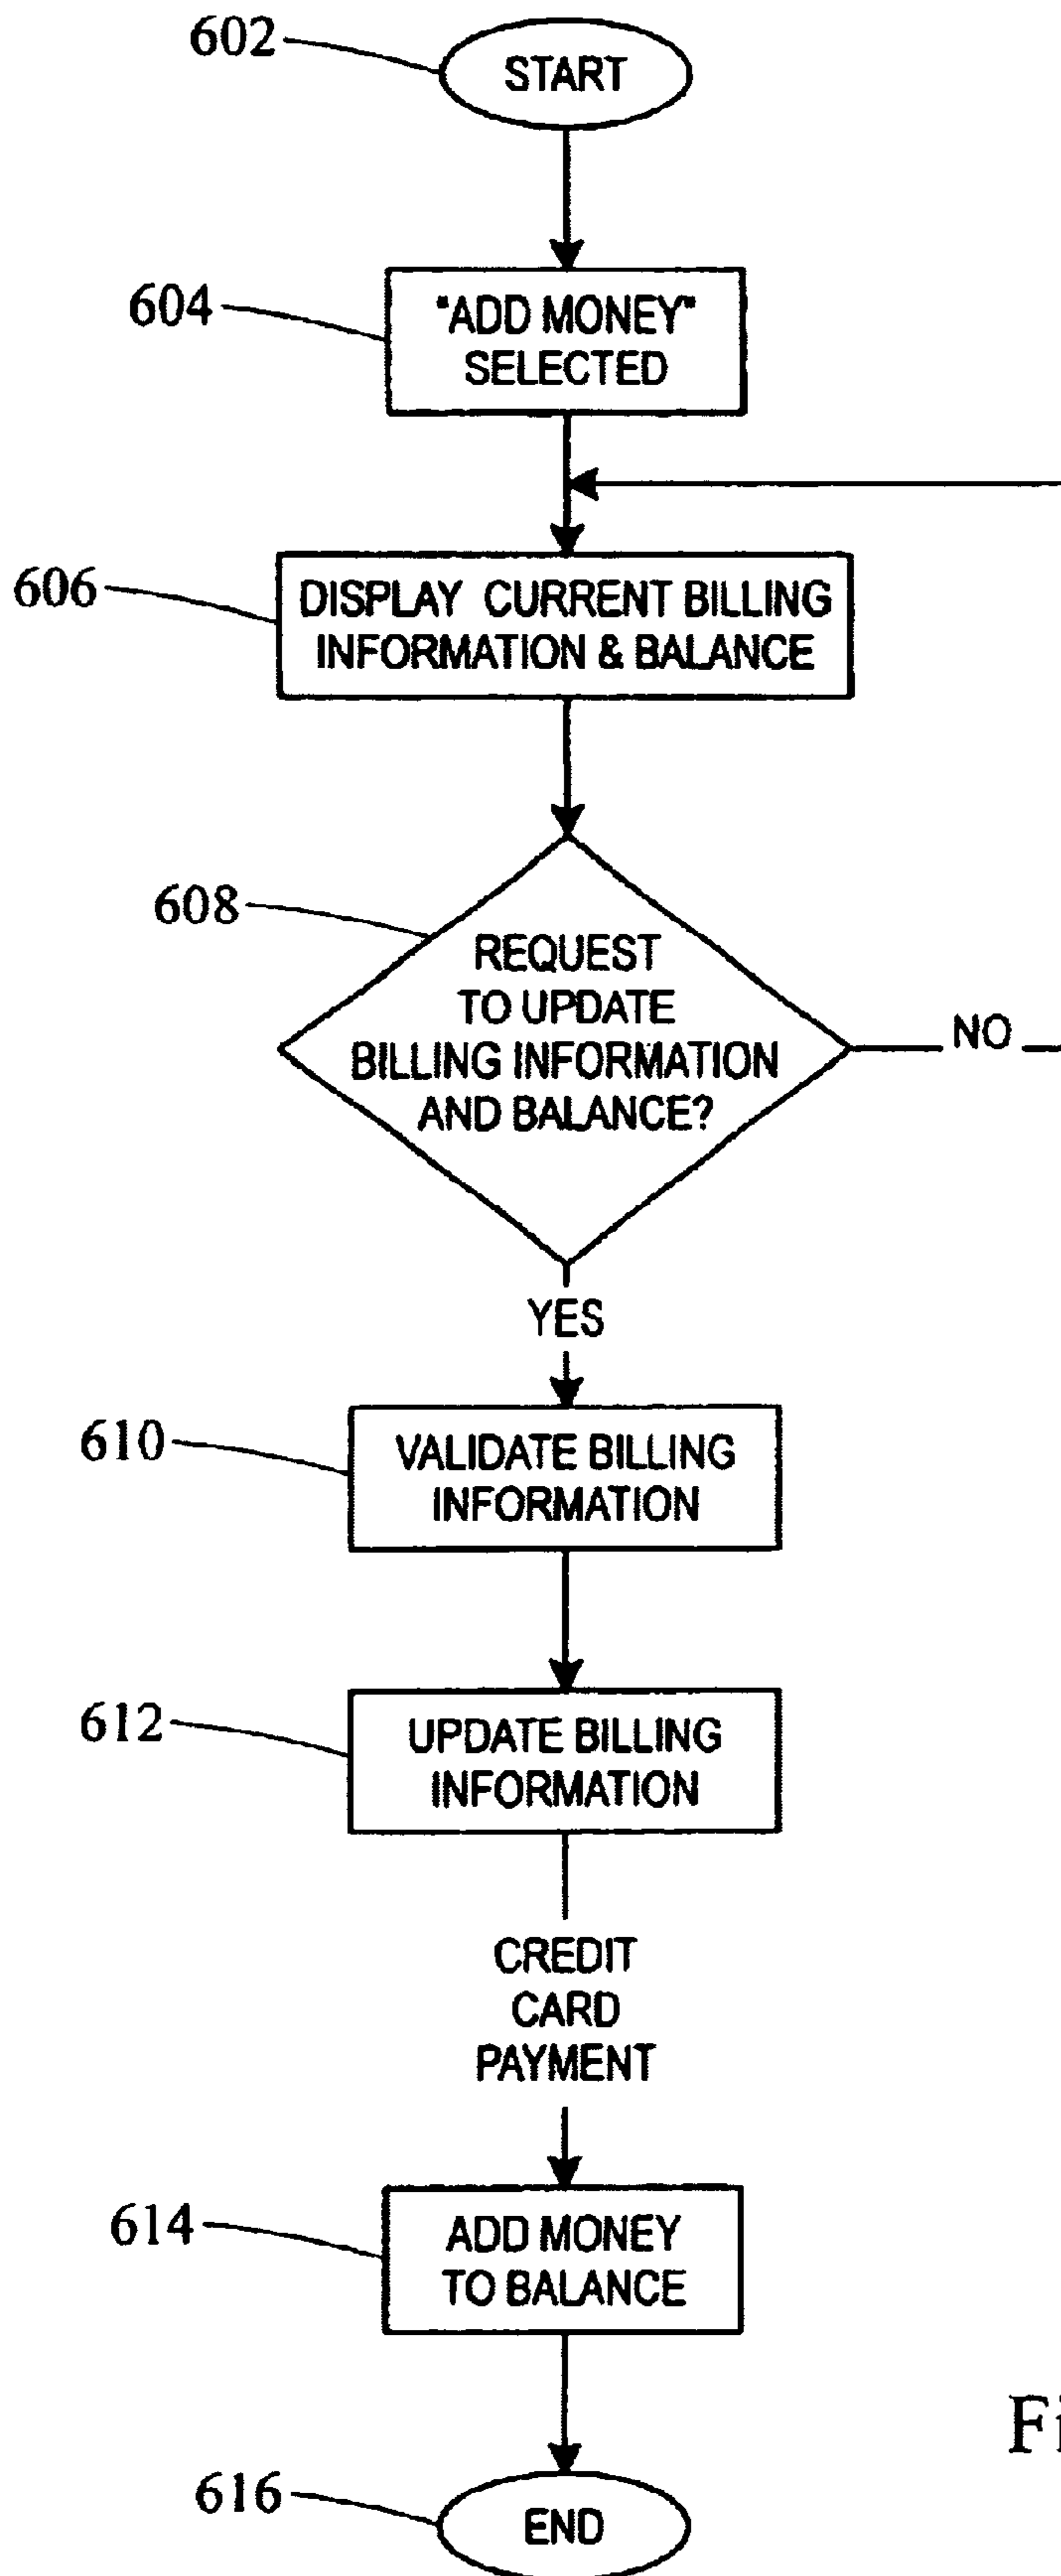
602
START

604
"ADD MONEY" SELECTED

606
DISPLAY CURRENT BILLING INFORMATION & BALANCE

608
REQUEST TO UPDATE BILLING INFORMATION AND BALANCE?

NO

YES

610
VALIDATE BILLING INFORMATION

612
UPDATE BILLING INFORMATION

CREDIT CARD PAYMENT

614
ADD MONEY TO BALANCE

616
END

Fi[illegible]